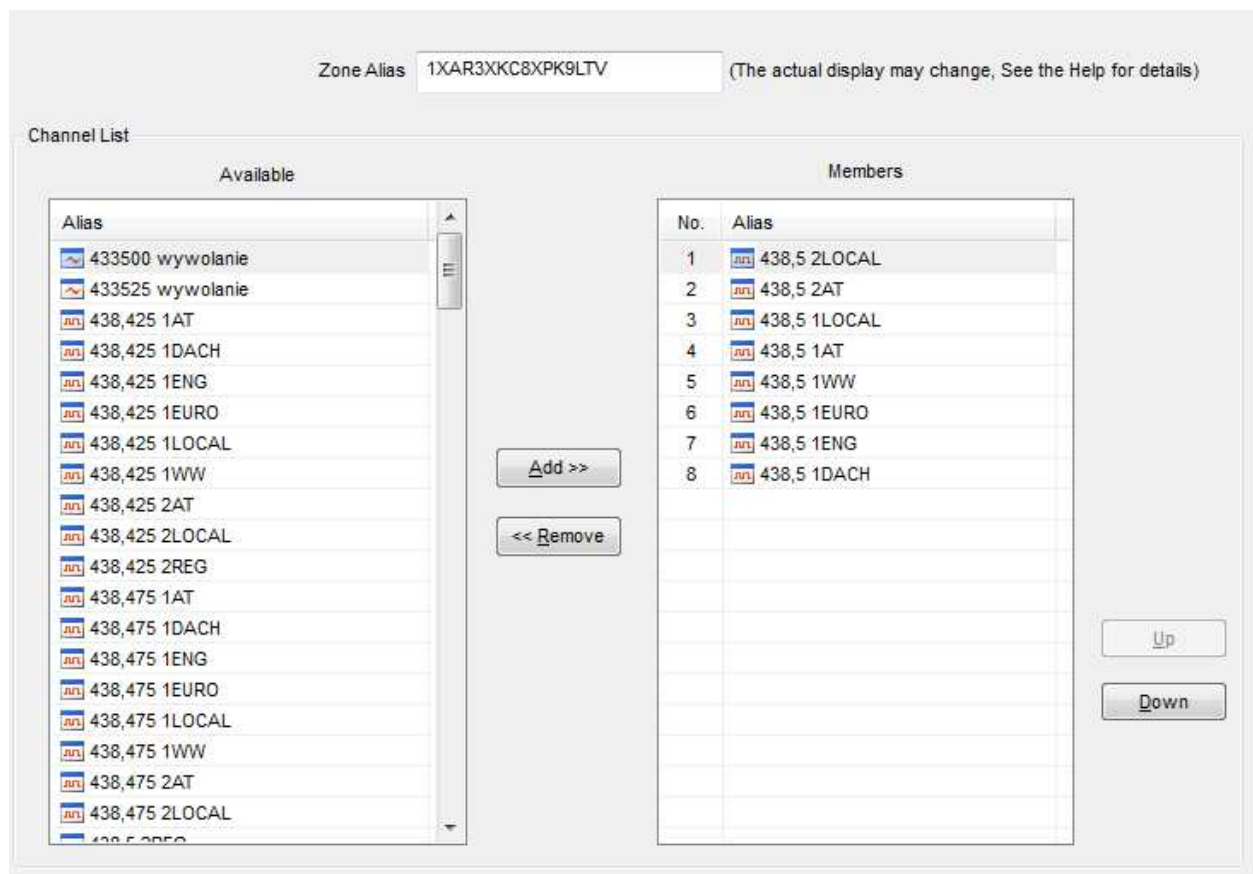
Zone Alias 1XAR3XKC8XPK9LTV (The actual display may change, See the Help for details)

Channel List

Available

| Alias |
|---|
| 433500 wywolanie |
| 433525 wywolanie |
| 438,425 1AT |
| 438,425 1DACH |
| 438,425 1ENG |
| 438,425 1EURO |
| 438,425 1LOCAL |
| 438,425 1WW |
| 438,425 2AT |
| 438,425 2LOCAL |
| 438,425 2REG |
| 438,475 1AT |
| 438,475 1DACH |
| 438,475 1ENG |
| 438,475 1EURO |
| 438,475 1LOCAL |
| 438,475 1WW |
| 438,475 2AT |
| 438,475 2LOCAL |
| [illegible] |

Add >>

<< Remove

Members

| No. | Alias |
|---|---|
| 1 | 438,5 2LOCAL |
| 2 | 438,5 2AT |
| 3 | 438,5 1LOCAL |
| 4 | 438,5 1AT |
| 5 | 438,5 1WW |
| 6 | 438,5 1EURO |
| 7 | 438,5 1ENG |
| 8 | 438,5 1DACH |

Up

Down